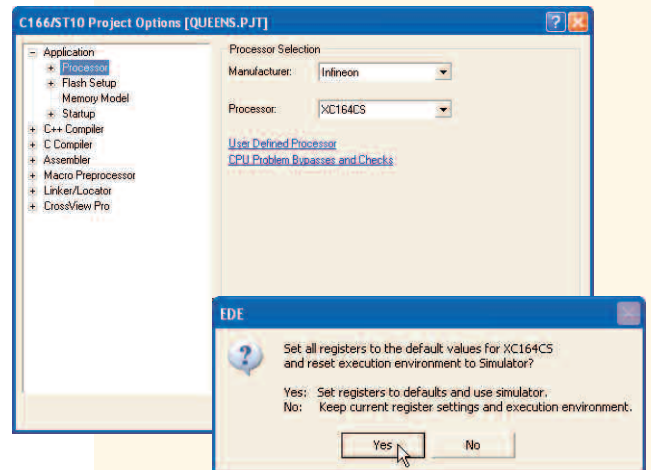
C166/ST10 Project Options [QUEENS.PJT]

Application
Processor
Flash Setup
Memory Model
Startup
C++ Compiler
C Compiler
Assembler
Macro Preprocessor
Linker/Locator
CrossView Pro

Processor Selection
Manufacturer: Infineon
Processor: XC164CS
User Defined Processor
CPU Problem Bypasses and Checks

EDE
Set all registers to the default values for XC164CS and reset execution environment to Simulator?

Yes: Set registers to defaults and use simulator.
No: Keep current register settings and execution environment.

Yes
No